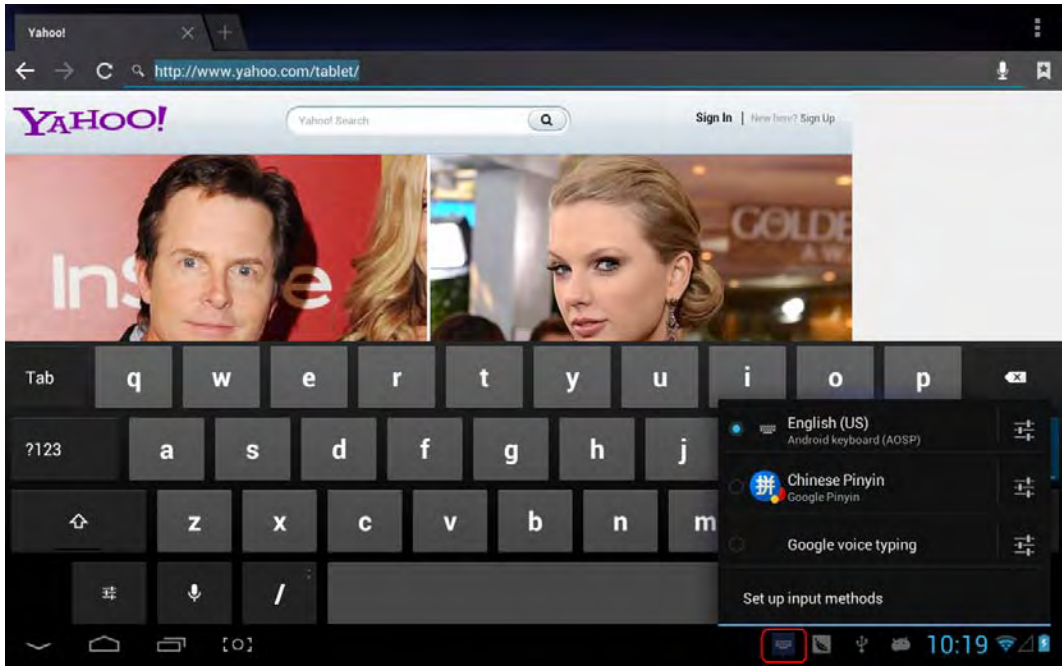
Yahoo!

http://www.yahoo.com/tablet/

YAHOO!

Yahoo! Search

Sign In | New here? Sign Up

InS

GOLDE

Tab q w e r t y u i o p

?123 a s d f g h j

z x c v b n m

/

English (US)
Android keyboard (AOSP)

拼 Chinese Pinyin
Google Pinyin

Google voice typing

Set up input methods

10:19